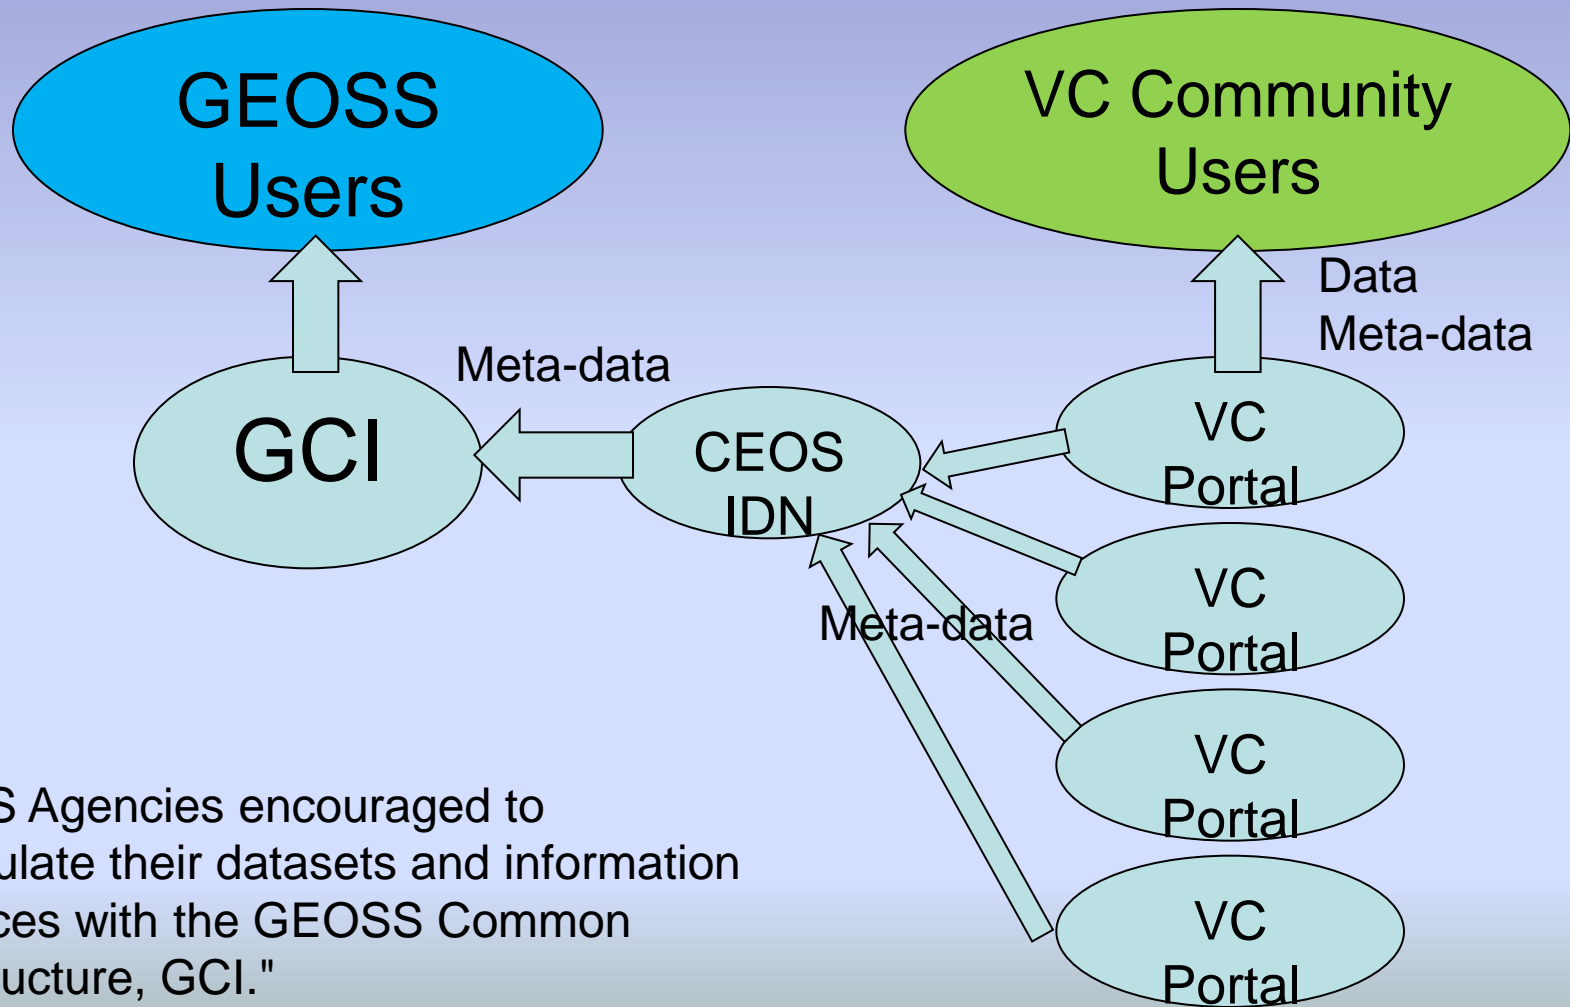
GEOSS Users

VC Community Users

Data
Meta-data

Meta-data

GCI

CEOS IDN

VC Portal

VC Portal

VC Portal

VC Portal

Meta-data

S Agencies encouraged to ulate their datasets and information ces with the GEOSS Common ucture, GCI."